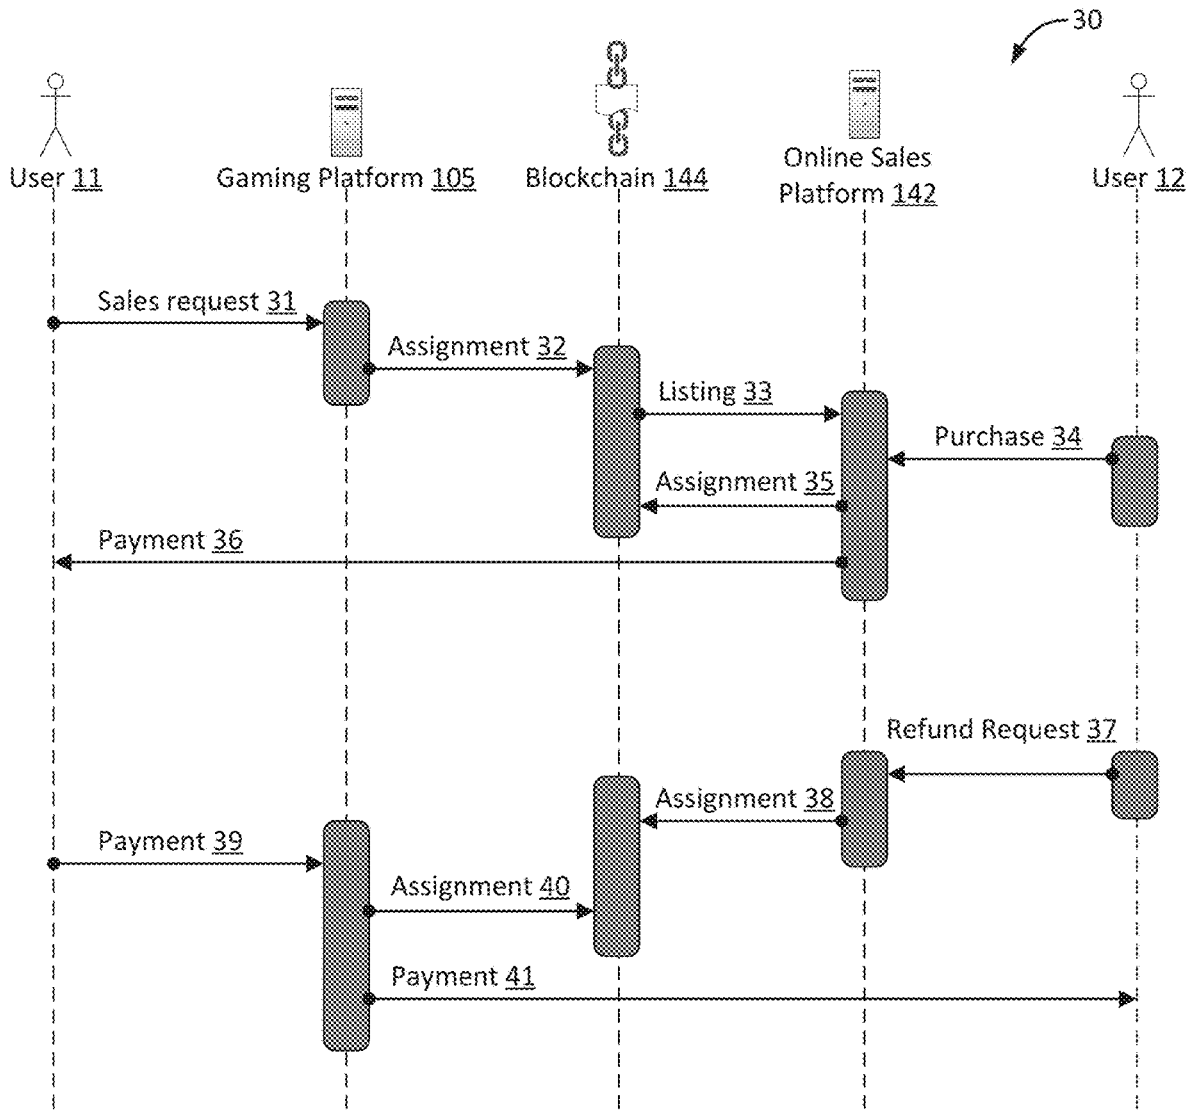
30

User 11

Gaming Platform 105

Blockchain 144

Online Sales Platform 142

User 12

Sales request 31

Assignment 32

Listing 33

Purchase 34

Assignment 35

Payment 36

Refund Request 37

Assignment 38

Payment 39

Assignment 40

Payment 41